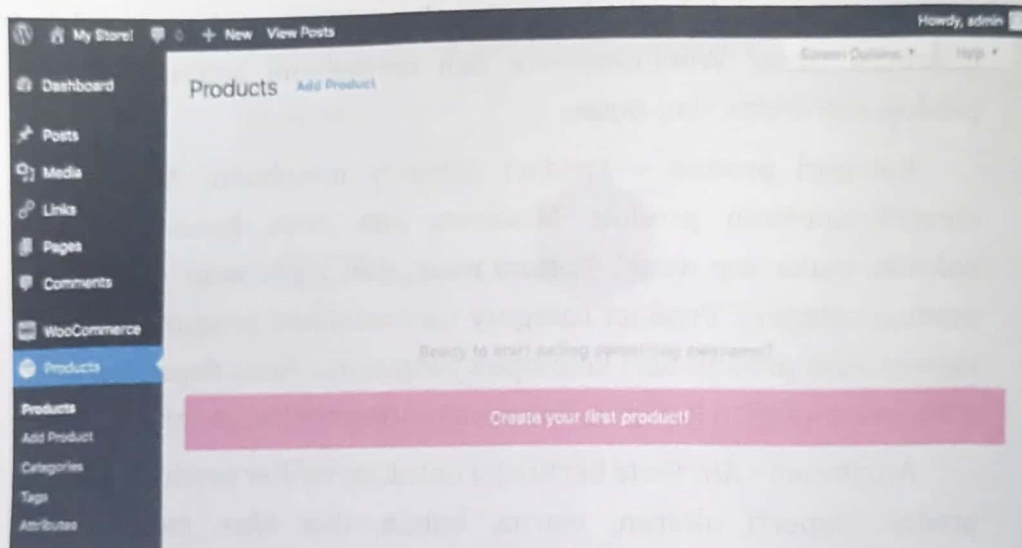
My Store! 0 + New View Posts

Howdy, admin

Screen Options ▾ Help ▾

Dashboard

Posts

Media

Links

Pages

Comments

WooCommerce

Products

Products

Add Product

Categories

Tags

Attributes

Products Add Product

Ready to start selling something awesome?

Create your first product!